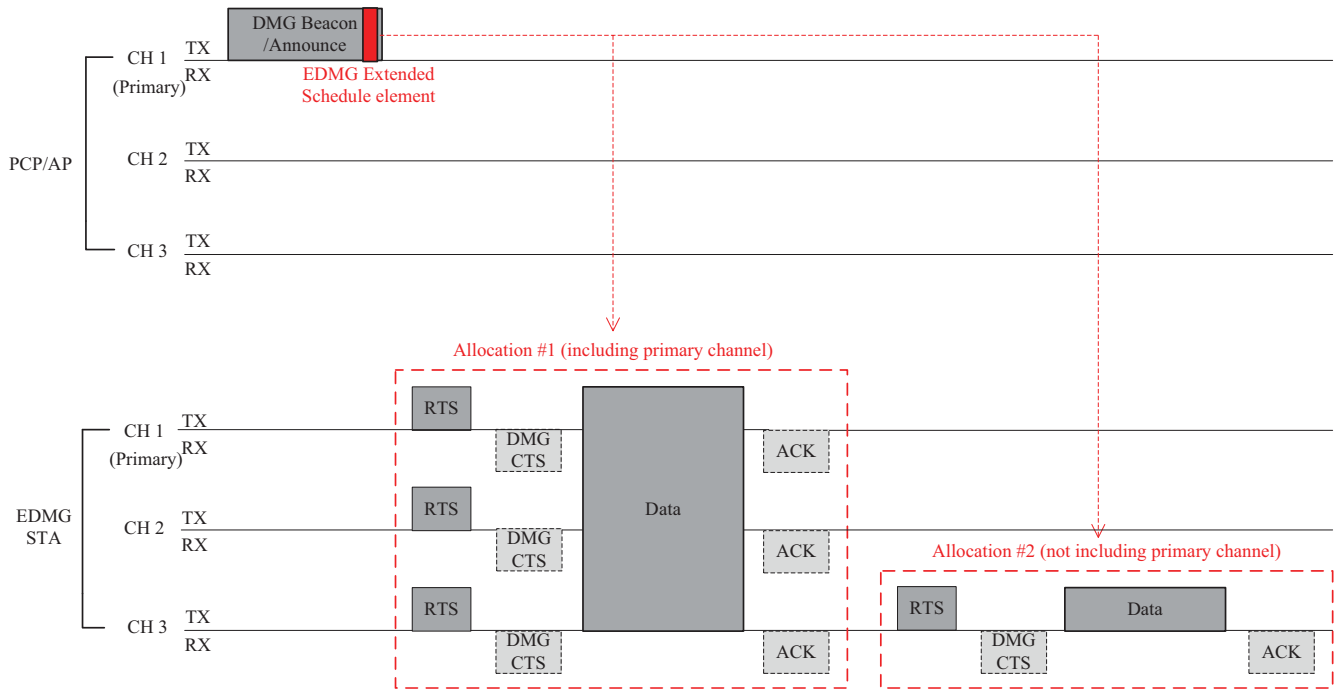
DMG Beacon /Announce

EDMG Extended Schedule element

PCP/AP

CH 1 (Primary) TX RX

CH 2 TX RX

CH 3 TX RX

Allocation #1 (including primary channel)

EDMG STA

CH 1 (Primary) TX RX

CH 2 TX RX

CH 3 TX RX

RTS

DMG CTS

Data

ACK

RTS

DMG CTS

ACK

RTS

DMG CTS

ACK

Allocation #2 (not including primary channel)

RTS

DMG CTS

Data

ACK